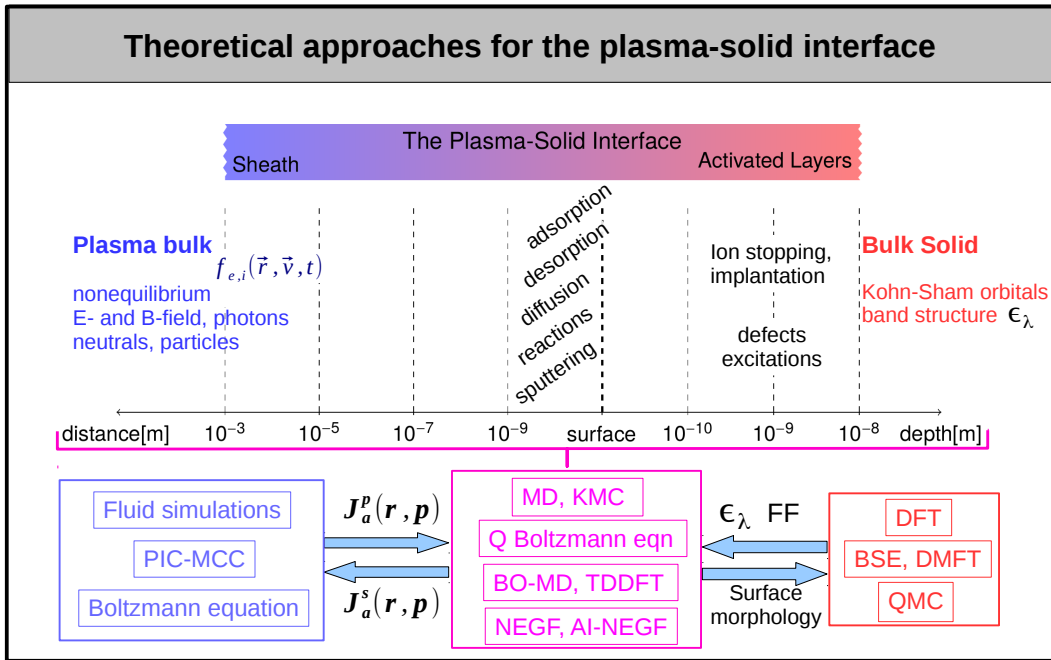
Theoretical approaches for the plasma-solid interface

The Plasma-Solid Interface

Sheath

Activated Layers

Plasma bulk

$f_{e,i}(\vec{r},\vec{v},t)$

nonequilibrium
E- and B-field, photons
neutrals, particles

adsorption
desorption
diffusion
reactions
sputtering

Ion stopping, implantation

defects
excitations

Bulk Solid

Kohn-Sham orbitals
band structure $\epsilon_\lambda$

distance[m] $10^{-3}$ $10^{-5}$ $10^{-7}$ $10^{-9}$ surface $10^{-10}$ $10^{-9}$ $10^{-8}$ depth[m]

Fluid simulations

PIC-MCC

Boltzmann equation

$J_a^p(r,p)$

$J_a^s(r,p)$

MD, KMC

Q Boltzmann eqn

BO-MD, TDDFT

NEGF, AI-NEGF

$\epsilon_\lambda$ FF

Surface morphology

DFT

BSE, DMFT

QMC